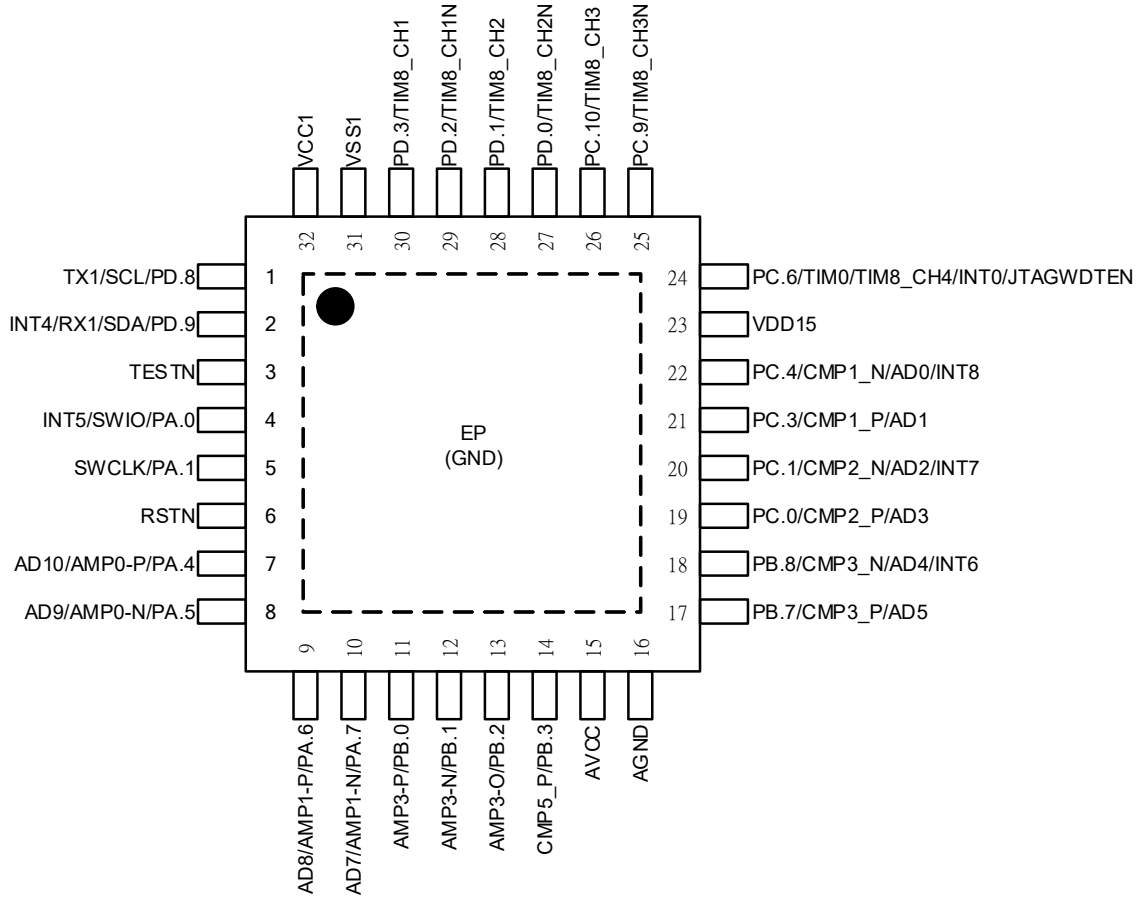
VCC1
VSS1
PD.3/TIM8_CH1
PD.2/TIM8_CH1N
PD.1/TIM8_CH2
PD.0/TIM8_CH2N
PC.10/TIM8_CH3
PC.9/TIM8_CH3N

32 31 30 29 28 27 26 25

TX1/SCL/PD.8 1
INT4/RX1/SDA/PD.9 2
TESTN 3
INT5/SWIO/PA.0 4
SWCLK/PA.1 5
RSTN 6
AD10/AMP0-P/PA.4 7
AD9/AMP0-N/PA.5 8

EP
(GND)

24 PC.6/TIM0/TIM8_CH4/INT0/JTAGWDTEN
23 VDD15
22 PC.4/CMP1_N/AD0/INT8
21 PC.3/CMP1_P/AD1
20 PC.1/CMP2_N/AD2/INT7
19 PC.0/CMP2_P/AD3
18 PB.8/CMP3_N/AD4/INT6
17 PB.7/CMP3_P/AD5

9 10 11 12 13 14 15 16

AD8/AMP1-P/PA.6
AD7/AMP1-N/PA.7
AMP3-P/PB.0
AMP3-N/PB.1
AMP3-O/PB.2
CMP5_P/PB.3
AVCC
AGND